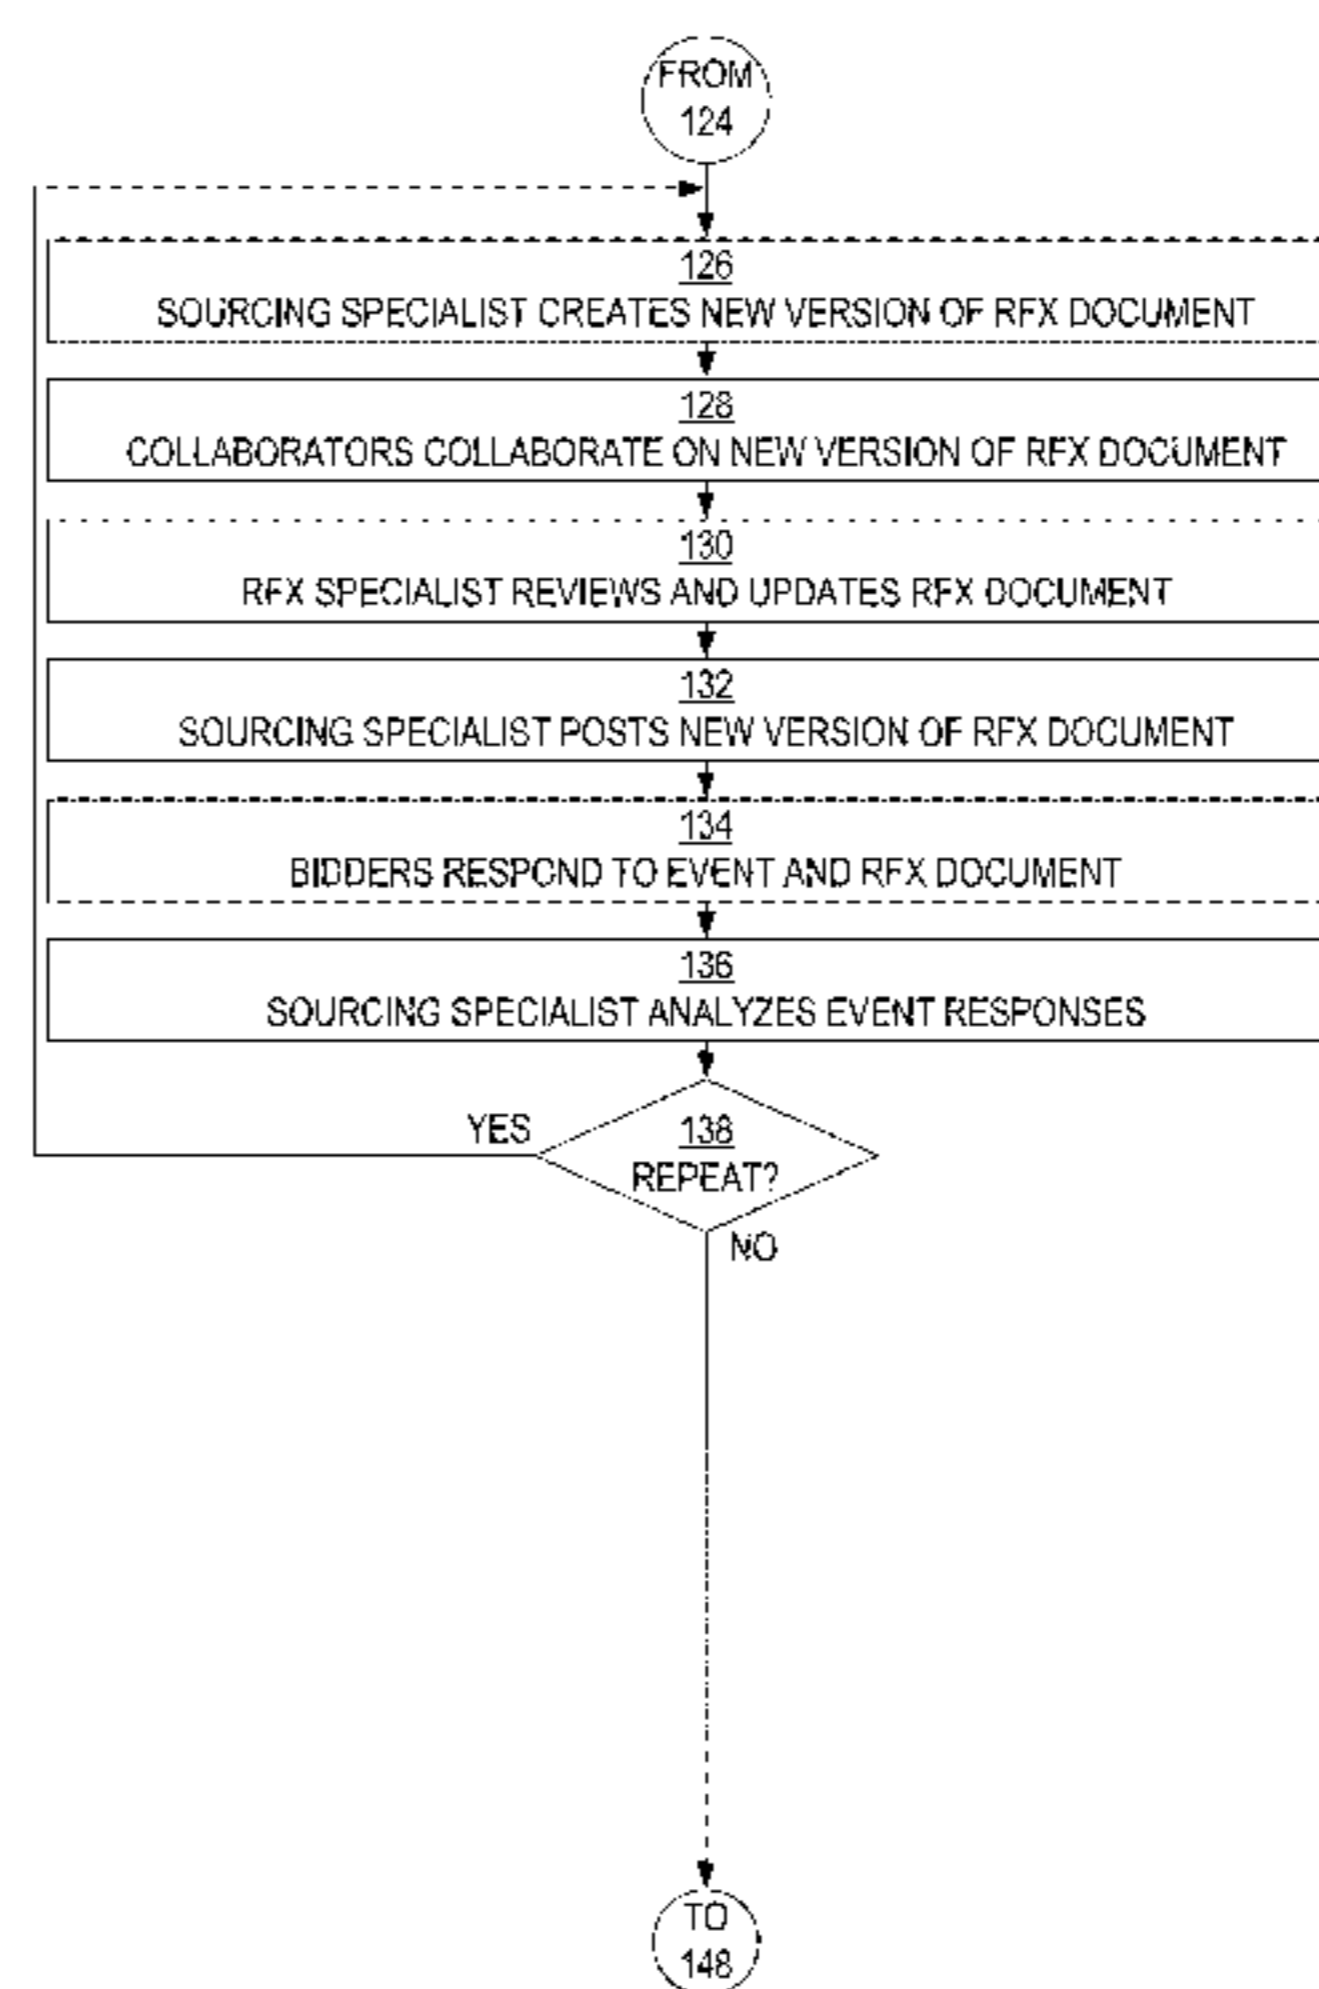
FROM 124

126
SOURCING SPECIALIST CREATES NEW VERSION OF RFX DOCUMENT

128
COLLABORATORS COLLABORATE ON NEW VERSION OF RFX DOCUMENT

130
RFX SPECIALIST REVIEWS AND UPDATES RFX DOCUMENT

132
SOURCING SPECIALIST POSTS NEW VERSION OF RFX DOCUMENT

134
BIDDERS RESPOND TO EVENT AND RFX DOCUMENT

136
SOURCING SPECIALIST ANALYZES EVENT RESPONSES

YES

138
REPEAT?

NO

TO 148